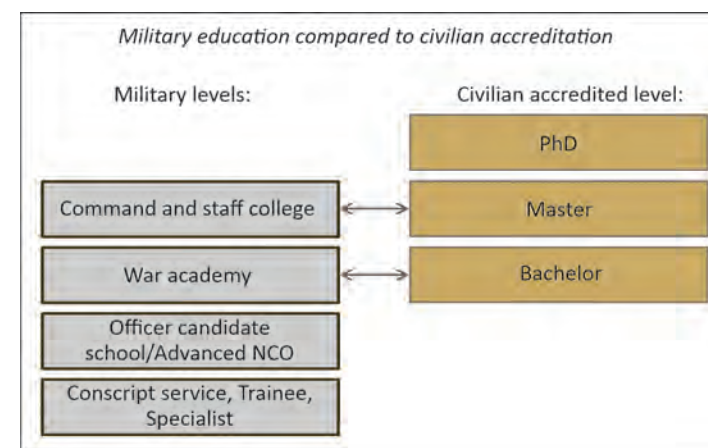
Military education compared to civilian accreditation

Military levels:

Civilian accredited level:

PhD

Command and staff college

Master

War academy

Bachelor

Officer candidate school/Advanced NCO

Conscript service, Trainee, Specialist